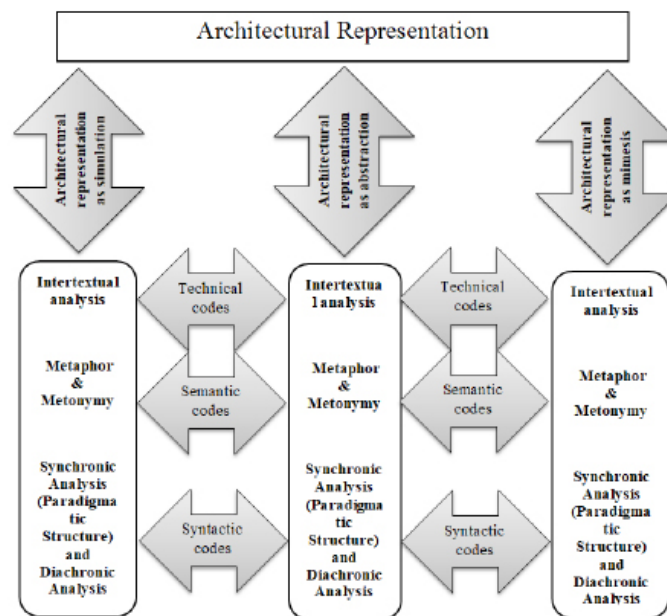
Architectural Representation

Architectural representation as simulation

Architectural representation as abstraction

Architectural representation as mimesis

Intertextual analysis

Metaphor & Metonymy

Synchronic Analysis (Paradigmatic Structure) and Diachronic Analysis

Technical codes

Semantic codes

Syntactic codes

Intertextual analysis

Metaphor & Metonymy

Synchronic Analysis (Paradigmatic Structure) and Diachronic Analysis

Technical codes

Semantic codes

Syntactic codes

Intertextual analysis

Metaphor & Metonymy

Synchronic Analysis (Paradigmatic Structure) and Diachronic Analysis